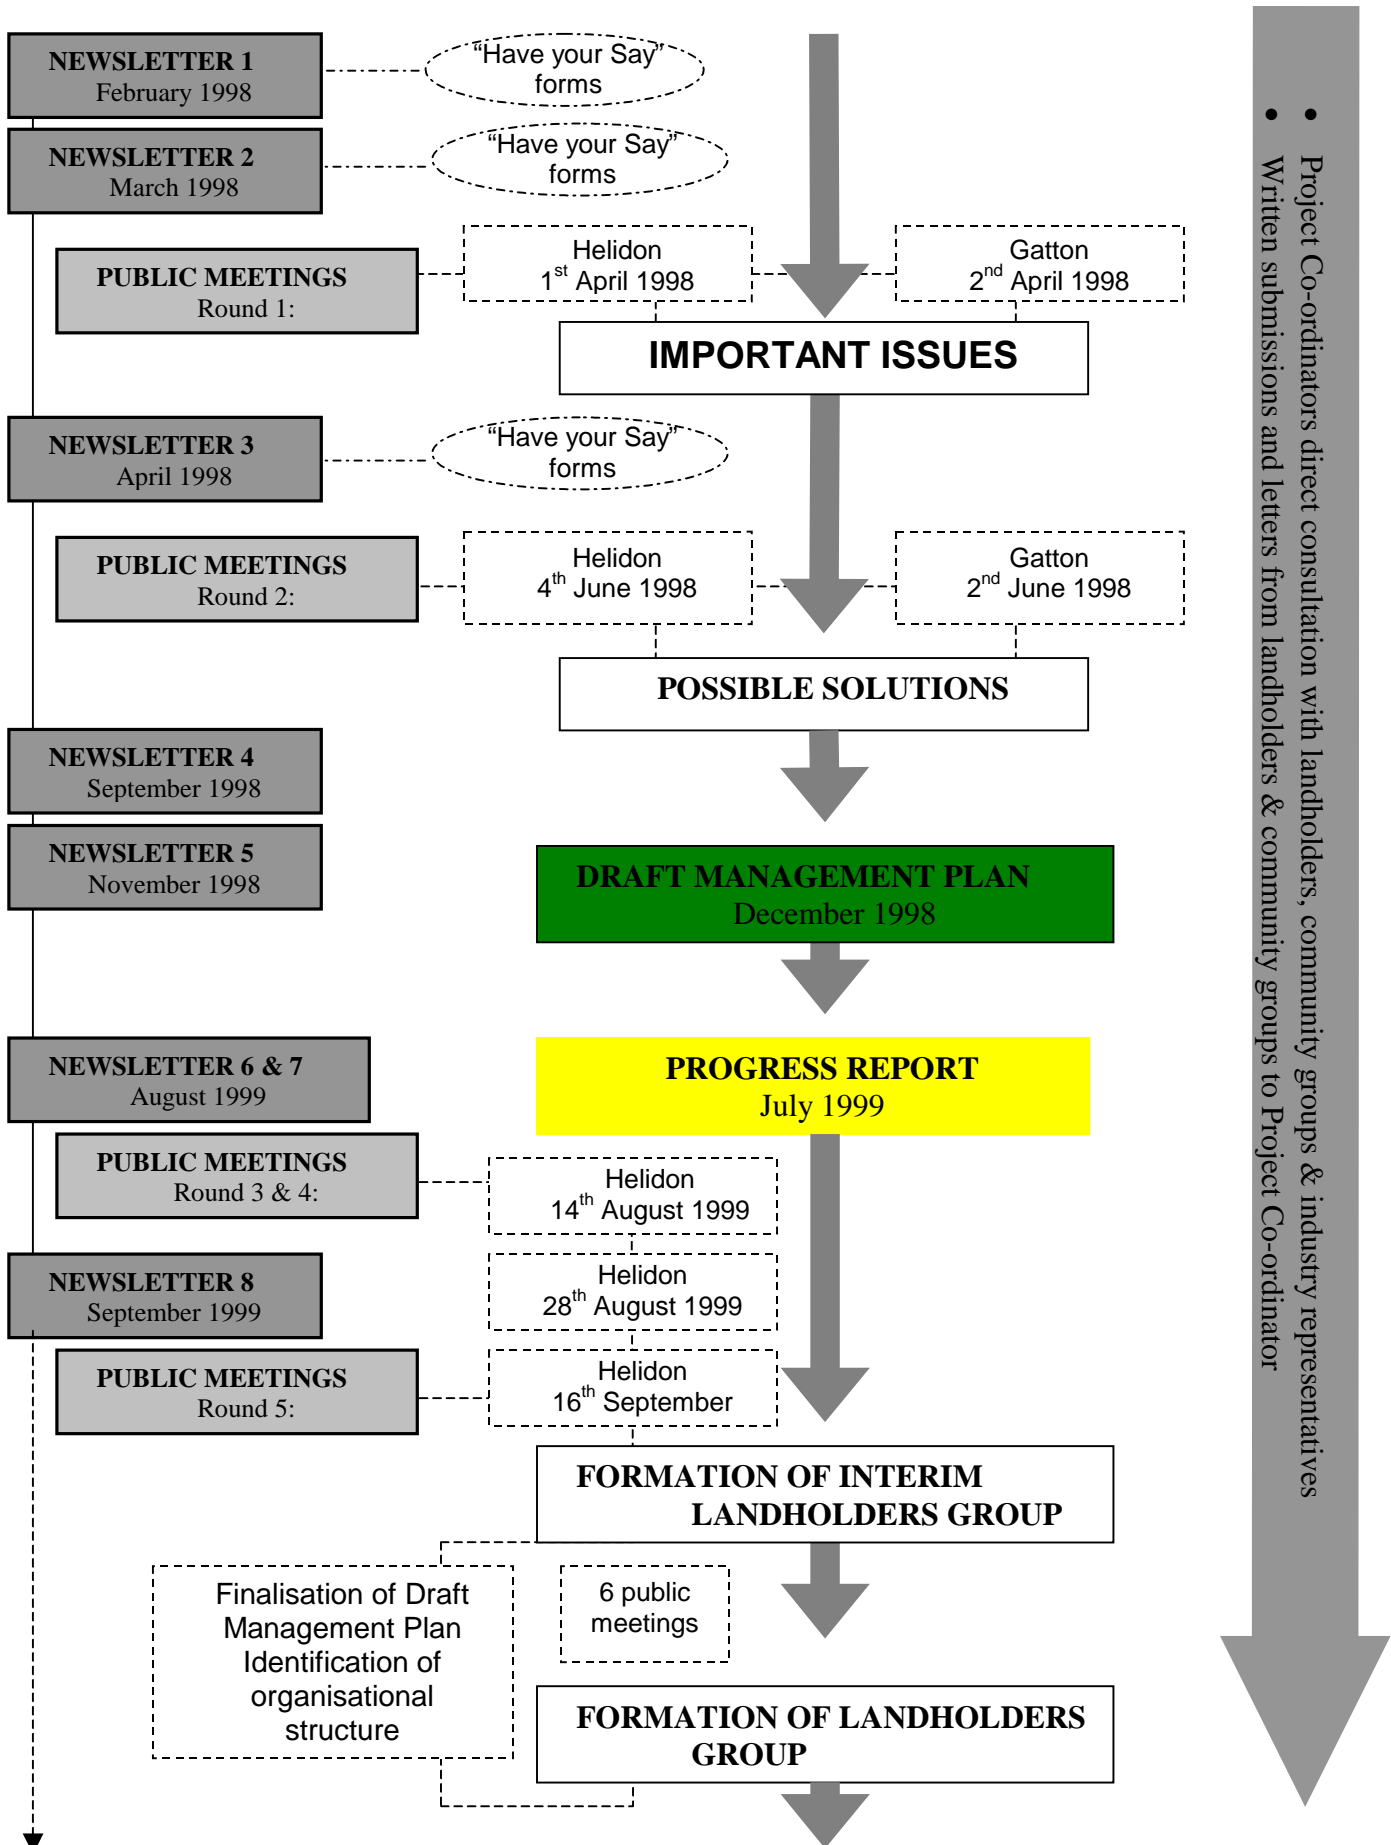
NEWSLETTER 1
February 1998

"Have your Say" forms

NEWSLETTER 2
March 1998

"Have your Say" forms

PUBLIC MEETINGS
Round 1:

Helidon
$1^{st}$ April 1998

Gatton
$2^{nd}$ April 1998

IMPORTANT ISSUES

NEWSLETTER 3
April 1998

"Have your Say" forms

PUBLIC MEETINGS
Round 2:

Helidon
$4^{th}$ June 1998

Gatton
$2^{nd}$ June 1998

POSSIBLE SOLUTIONS

NEWSLETTER 4
September 1998

NEWSLETTER 5
November 1998

DRAFT MANAGEMENT PLAN
December 1998

NEWSLETTER 6 & 7
August 1999

PROGRESS REPORT
July 1999

PUBLIC MEETINGS
Round 3 & 4:

Helidon
$14^{th}$ August 1999

Helidon
$28^{th}$ August 1999

NEWSLETTER 8
September 1999

PUBLIC MEETINGS
Round 5:

Helidon
$16^{th}$ September

FORMATION OF INTERIM LANDHOLDERS GROUP

Finalisation of Draft Management Plan Identification of organisational structure

6 public meetings

FORMATION OF LANDHOLDERS GROUP

• Project Co-ordinators direct consultation with landholders, community groups & industry representatives
• Written submissions and letters from landholders & community groups to Project Co-ordinator